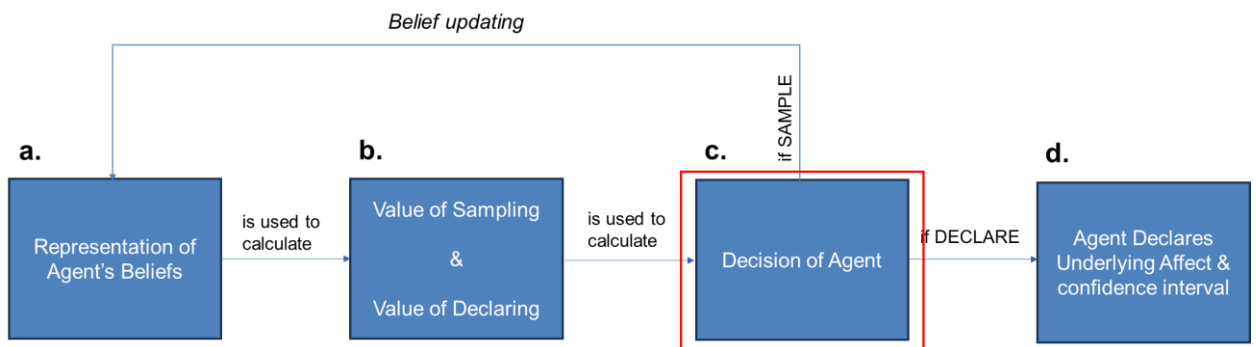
Belief updating

if SAMPLE

a.

Representation of Agent's Beliefs

is used to calculate

b.

Value of Sampling

&

Value of Declaring

is used to calculate

c.

Decision of Agent

if DECLARE

d.

Agent Declares Underlying Affect & confidence interval